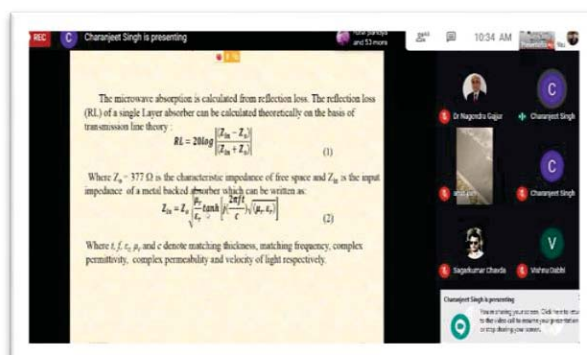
REC C Charanjeet Singh is presenting

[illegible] and 53 more

10:34 AM

The microwave absorption is calculated from reflection loss. The reflection loss (RL) of a single Layer absorber can be calculated theoretically on the basis of transmission line theory :

$RL = 20log\left|\frac{Z_{in} - Z_0}{Z_{in} + Z_0}\right|$ (1)

Where $Z_0 = 377\ \Omega$ is the characteristic impedance of free space and $Z_{in}$ is the input impedance of a metal backed absorber which can be written as:

$Z_{in} = Z_0\sqrt{\frac{\mu_r}{\varepsilon_r}}tanh\left[j\left(\frac{2\pi ft}{c}\right)\sqrt{(\mu_r\varepsilon_r)}\right]$ (2)

Where t, f, $\varepsilon_r$, $\mu_r$ and c denote matching thickness, matching frequency, complex permittivity, complex permeability and velocity of light respectively.

Dr Nagendra Gajjar

Charanjeet Singh

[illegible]

Charanjeet Singh

Sagarkumar Chavda

Vishnu Dabhi

Charanjeet Singh is presenting

You're sharing your screen. Click here to return to the video call to ensure your presentation or stop sharing your screen.